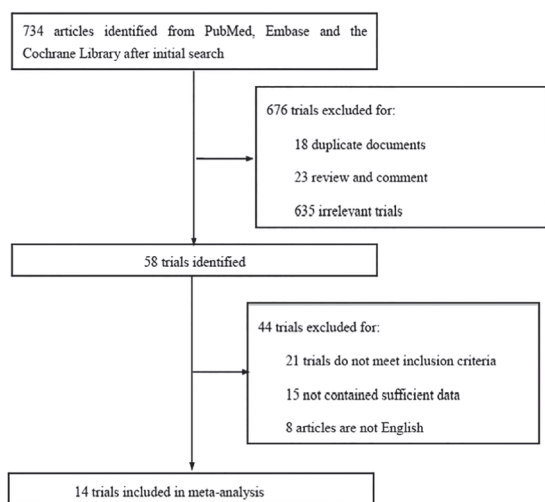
734 articles identified from PubMed, Embase and the Cochrane Library after initial search

676 trials excluded for:

18 duplicate documents

23 review and comment

635 irrelevant trials

58 trials identified

44 trials excluded for:

21 trials do not meet inclusion criteria

15 not contained sufficient data

8 articles are not English

14 trials included in meta-analysis